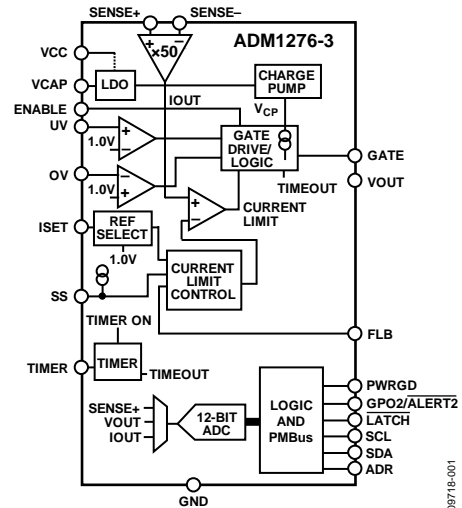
SENSE+
SENSE–
+
–
×50
ADM1276-3
VCC
VCAP
LDO
CHARGE PUMP
ENABLE
IOUT
$V_{CP}$
UV
+
–
1.0V
GATE DRIVE/ LOGIC
GATE
OV
+
–
1.0V
TIMEOUT
VOUT
+
–
CURRENT LIMIT
ISET
REF SELECT
1.0V
CURRENT LIMIT CONTROL
SS
TIMER ON
FLB
TIMER
TIMER
TIMEOUT
LOGIC AND PMBus
PWRGD
GPO2/$\overline{\text{ALERT2}}$
$\overline{\text{LATCH}}$
SCL
SDA
ADR
SENSE+
VOUT
IOUT
12-BIT ADC
GND
09718-001